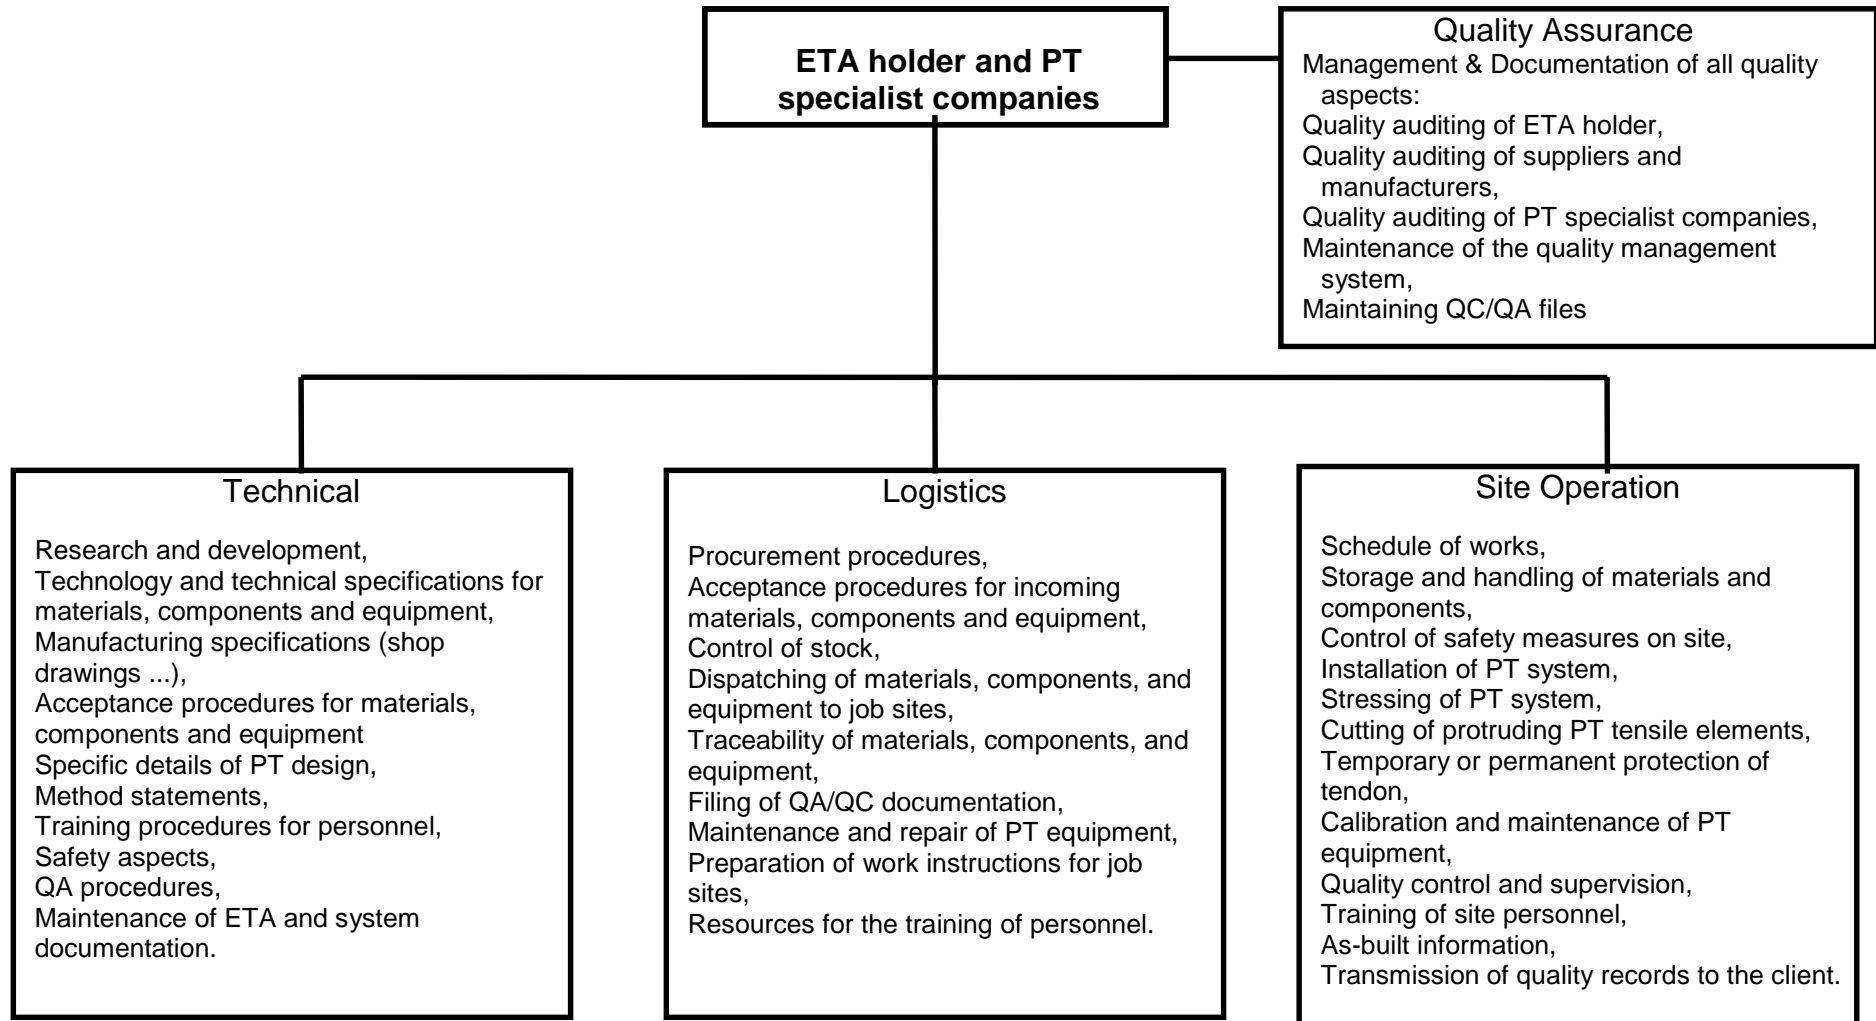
ETA holder and PT specialist companies

Quality Assurance
Management & Documentation of all quality aspects:
Quality auditing of ETA holder,
Quality auditing of suppliers and manufacturers,
Quality auditing of PT specialist companies,
Maintenance of the quality management system,
Maintaining QC/QA files

Technical
Research and development,
Technology and technical specifications for materials, components and equipment,
Manufacturing specifications (shop drawings ...),
Acceptance procedures for materials, components and equipment
Specific details of PT design,
Method statements,
Training procedures for personnel,
Safety aspects,
QA procedures,
Maintenance of ETA and system documentation.

Logistics
Procurement procedures,
Acceptance procedures for incoming materials, components and equipment,
Control of stock,
Dispatching of materials, components, and equipment to job sites,
Traceability of materials, components, and equipment,
Filing of QA/QC documentation,
Maintenance and repair of PT equipment,
Preparation of work instructions for job sites,
Resources for the training of personnel.

Site Operation
Schedule of works,
Storage and handling of materials and components,
Control of safety measures on site,
Installation of PT system,
Stressing of PT system,
Cutting of protruding PT tensile elements,
Temporary or permanent protection of tendon,
Calibration and maintenance of PT equipment,
Quality control and supervision,
Training of site personnel,
As-built information,
Transmission of quality records to the client.